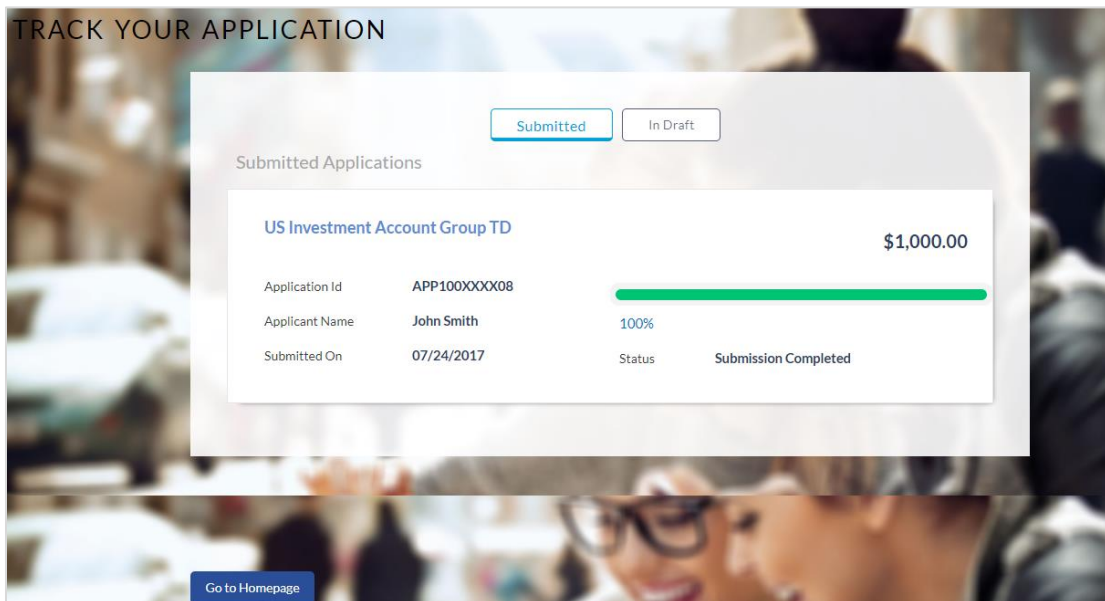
TRACK YOUR APPLICATION

Submitted In Draft

Submitted Applications

US Investment Account Group TD

$1,000.00

Application Id APP100XXXX08

Applicant Name John Smith

100%

Submitted On 07/24/2017

Status Submission Completed

Go to Homepage